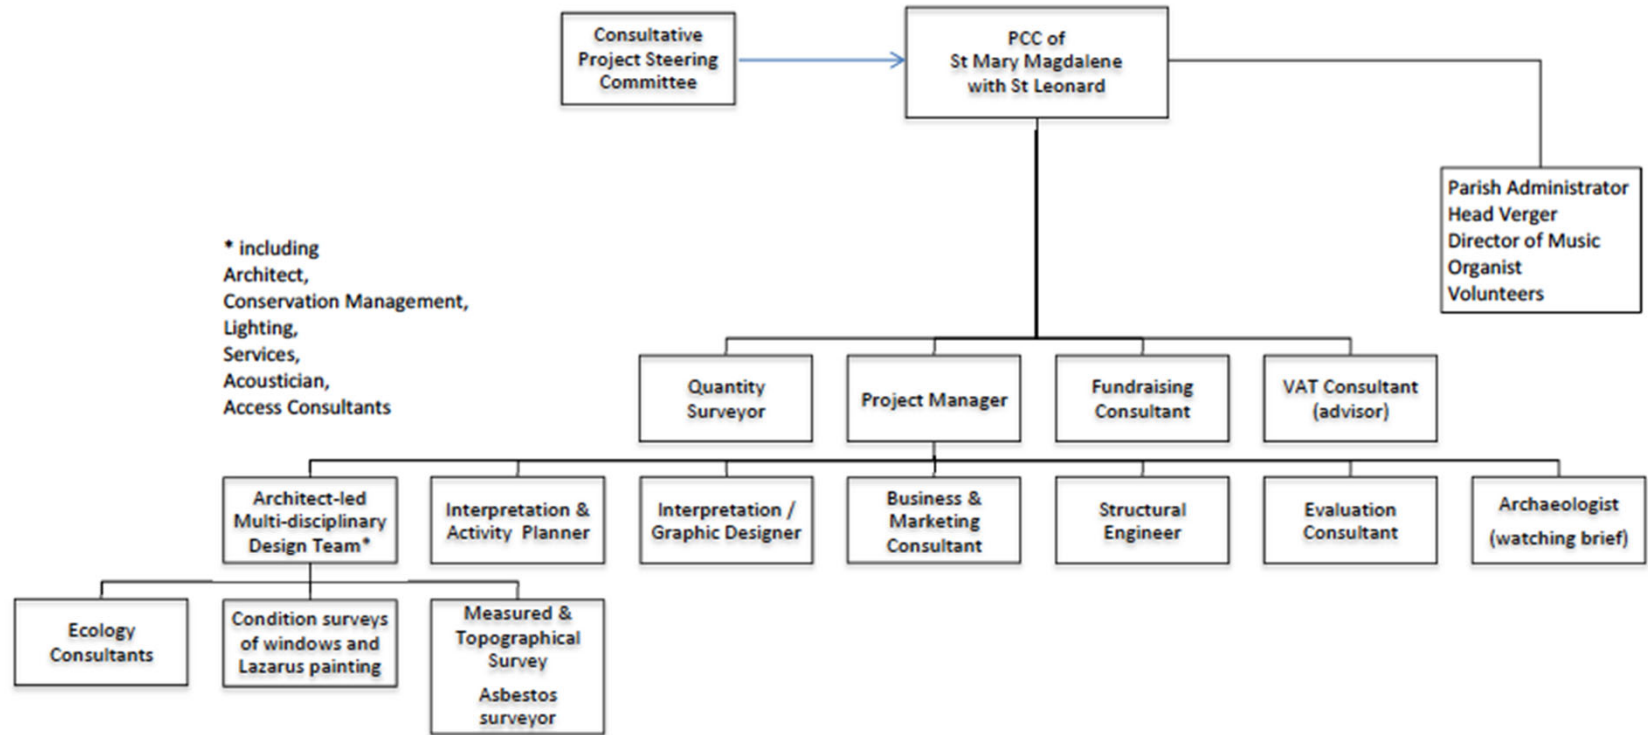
Consultative Project Steering Committee

PCC of St Mary Magdalene with St Leonard

Parish Administrator
Head Verger
Director of Music
Organist
Volunteers

* including
Architect,
Conservation Management,
Lighting,
Services,
Acoustician,
Access Consultants

Quantity Surveyor

Project Manager

Fundraising Consultant

VAT Consultant (advisor)

Architect-led Multi-disciplinary Design Team*

Interpretation & Activity Planner

Interpretation / Graphic Designer

Business & Marketing Consultant

Structural Engineer

Evaluation Consultant

Archaeologist (watching brief)

Ecology Consultants

Condition surveys of windows and Lazarus painting

Measured & Topographical Survey

Asbestos surveyor